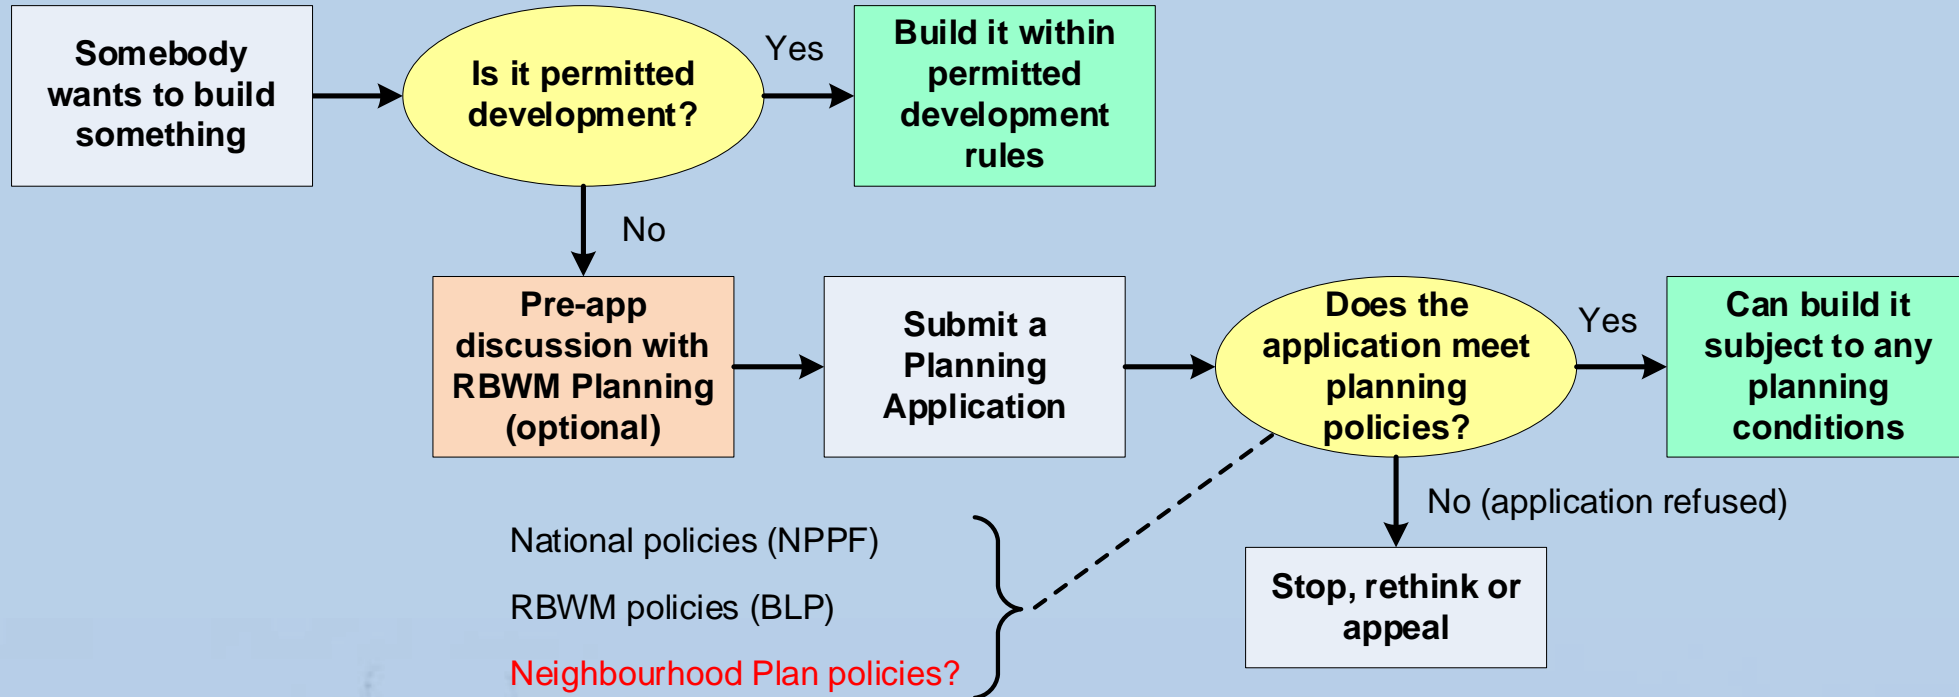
Somebody wants to build something

Is it permitted development?

Yes

Build it within permitted development rules

No

Pre-app discussion with RBWM Planning (optional)

Submit a Planning Application

Does the application meet planning policies?

Yes

Can build it subject to any planning conditions

No (application refused)

Stop, rethink or appeal

National policies (NPPF)

RBWM policies (BLP)

Neighbourhood Plan policies?